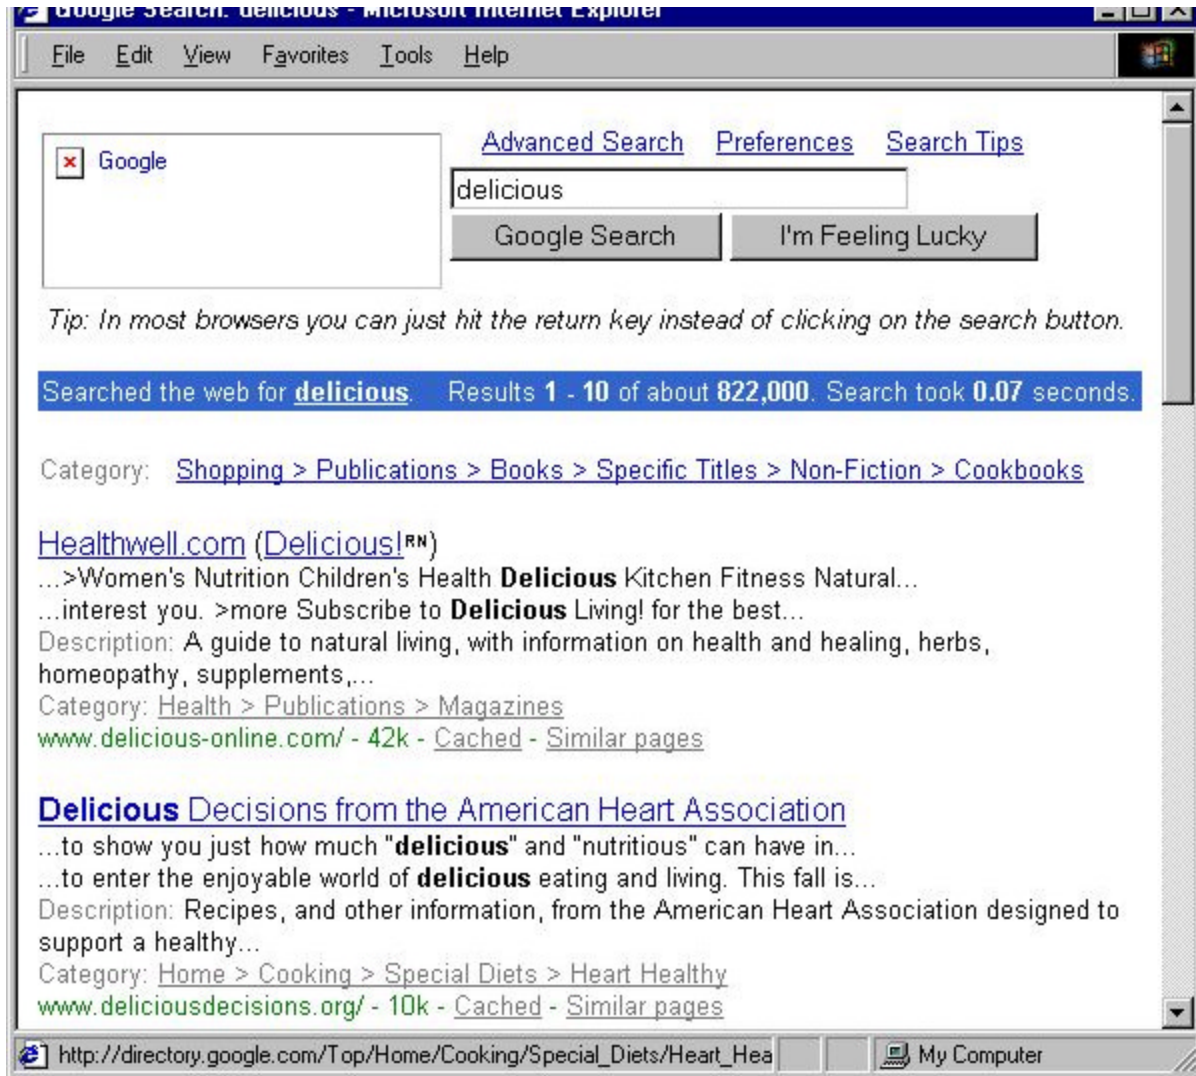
Google Search: delicious - Microsoft Internet Explorer

File Edit View Favorites Tools Help

Google

Advanced Search Preferences Search Tips

delicious

Google Search I'm Feeling Lucky

Tip: In most browsers you can just hit the return key instead of clicking on the search button.

Searched the web for **delicious**. Results **1** - **10** of about **822,000**. Search took **0.07** seconds.

Category: Shopping > Publications > Books > Specific Titles > Non-Fiction > Cookbooks

Healthwell.com (Delicious!RN)
...>Women's Nutrition Children's Health **Delicious** Kitchen Fitness Natural...
...interest you. >more Subscribe to **Delicious** Living! for the best...
Description: A guide to natural living, with information on health and healing, herbs, homeopathy, supplements,...
Category: Health > Publications > Magazines
www.delicious-online.com/ - 42k - Cached - Similar pages

**Delicious** Decisions from the American Heart Association
...to show you just how much "**delicious**" and "nutritious" can have in...
...to enter the enjoyable world of **delicious** eating and living. This fall is...
Description: Recipes, and other information, from the American Heart Association designed to support a healthy...
Category: Home > Cooking > Special Diets > Heart Healthy
www.deliciousdecisions.org/ - 10k - Cached - Similar pages

http://directory.google.com/Top/Home/Cooking/Special_Diets/Heart_Hea

My Computer